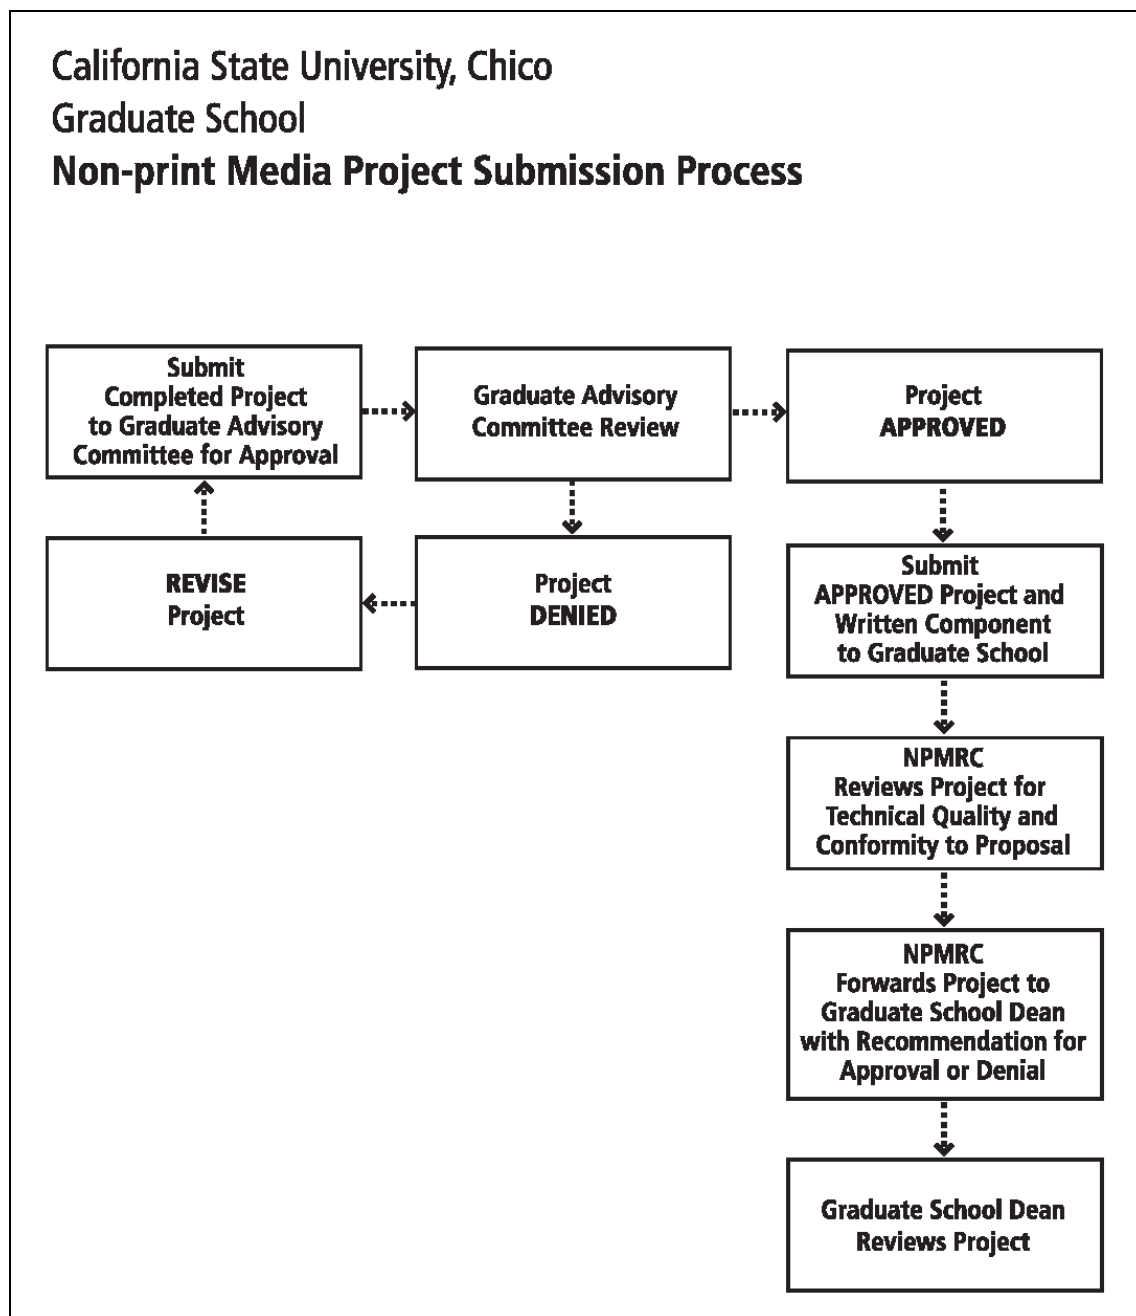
California State University, Chico
Graduate School
Non-print Media Project Submission Process

Submit Completed Project to Graduate Advisory Committee for Approval

Graduate Advisory Committee Review

Project APPROVED

REVISE Project

Project DENIED

Submit APPROVED Project and Written Component to Graduate School

NPMRC Reviews Project for Technical Quality and Conformity to Proposal

NPMRC Forwards Project to Graduate School Dean with Recommendation for Approval or Denial

Graduate School Dean Reviews Project